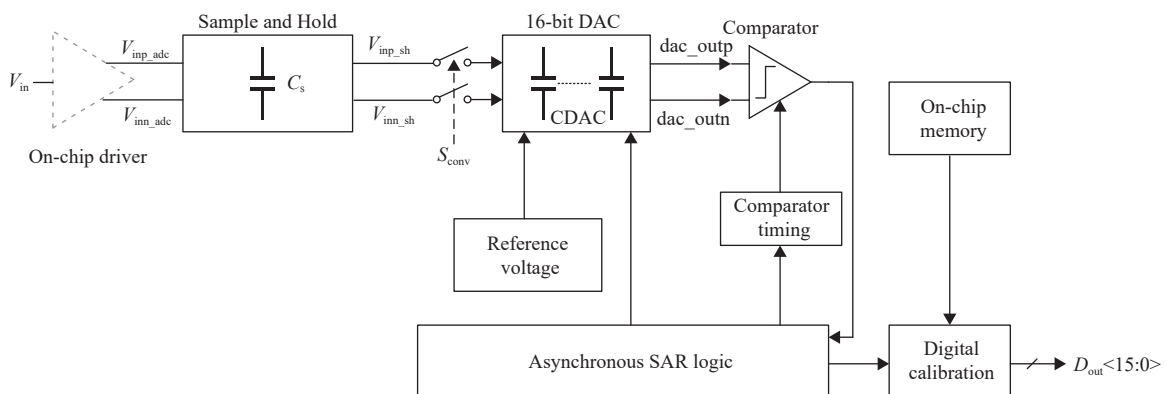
Sample and Hold

16-bit DAC

Comparator

$V_{in}$

$V_{inp\_adc}$

$V_{inn\_adc}$

$C_s$

$V_{inp\_sh}$

$V_{inn\_sh}$

$S_{conv}$

CDAC

dac_outp

dac_outn

On-chip driver

On-chip memory

Comparator timing

Reference voltage

Asynchronous SAR logic

Digital calibration

$D_{out}$<15:0>